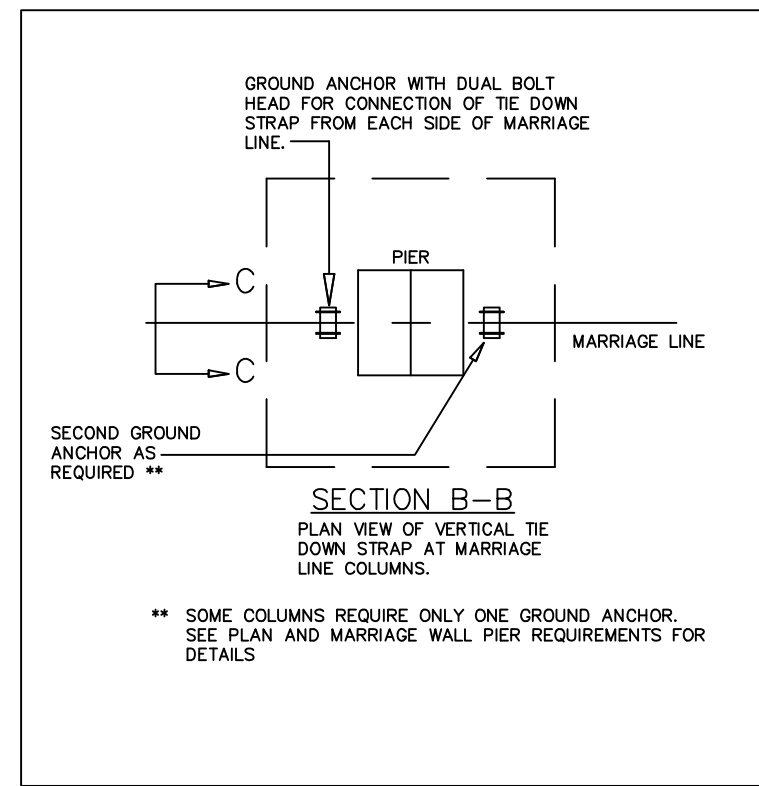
GROUND ANCHOR WITH DUAL BOLT HEAD FOR CONNECTION OF TIE DOWN STRAP FROM EACH SIDE OF MARRIAGE LINE.

PIER

C

C

MARRIAGE LINE

SECOND GROUND ANCHOR AS REQUIRED **

SECTION B–B

PLAN VIEW OF VERTICAL TIE DOWN STRAP AT MARRIAGE LINE COLUMNS.

** SOME COLUMNS REQUIRE ONLY ONE GROUND ANCHOR. SEE PLAN AND MARRIAGE WALL PIER REQUIREMENTS FOR DETAILS